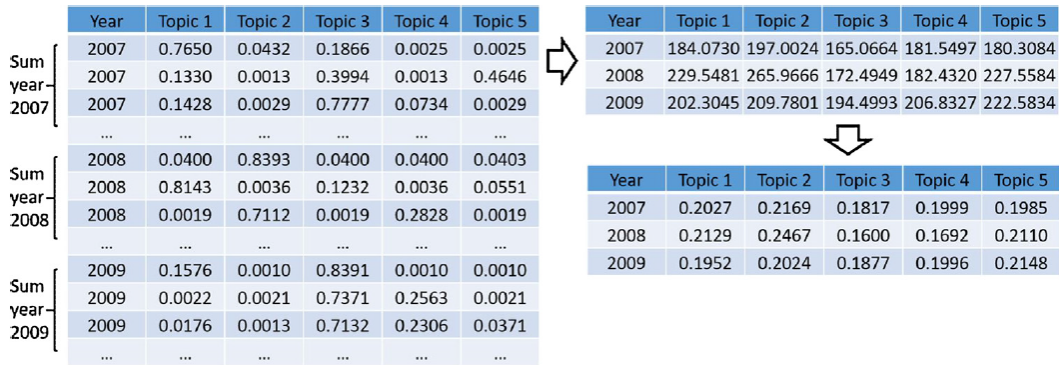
Sum year 2007

Sum year 2008

Sum year 2009

| Year | Topic 1 | Topic 2 | Topic 3 | Topic 4 | Topic 5 |
|---|---|---|---|---|---|
| 2007 | 0.7650 | 0.0432 | 0.1866 | 0.0025 | 0.0025 |
| 2007 | 0.1330 | 0.0013 | 0.3994 | 0.0013 | 0.4646 |
| 2007 | 0.1428 | 0.0029 | 0.7777 | 0.0734 | 0.0029 |
| ... | ... | ... | ... | ... | ... |
| 2008 | 0.0400 | 0.8393 | 0.0400 | 0.0400 | 0.0403 |
| 2008 | 0.8143 | 0.0036 | 0.1232 | 0.0036 | 0.0551 |
| 2008 | 0.0019 | 0.7112 | 0.0019 | 0.2828 | 0.0019 |
| ... | ... | ... | ... | ... | ... |
| 2009 | 0.1576 | 0.0010 | 0.8391 | 0.0010 | 0.0010 |
| 2009 | 0.0022 | 0.0021 | 0.7371 | 0.2563 | 0.0021 |
| 2009 | 0.0176 | 0.0013 | 0.7132 | 0.2306 | 0.0371 |
| ... | ... | ... | ... | ... | ... |

| Year | Topic 1 | Topic 2 | Topic 3 | Topic 4 | Topic 5 |
|---|---|---|---|---|---|
| 2007 | 184.0730 | 197.0024 | 165.0664 | 181.5497 | 180.3084 |
| 2008 | 229.5481 | 265.9666 | 172.4949 | 182.4320 | 227.5584 |
| 2009 | 202.3045 | 209.7801 | 194.4993 | 206.8327 | 222.5834 |

| Year | Topic 1 | Topic 2 | Topic 3 | Topic 4 | Topic 5 |
|---|---|---|---|---|---|
| 2007 | 0.2027 | 0.2169 | 0.1817 | 0.1999 | 0.1985 |
| 2008 | 0.2129 | 0.2467 | 0.1600 | 0.1692 | 0.2110 |
| 2009 | 0.1952 | 0.2024 | 0.1877 | 0.1996 | 0.2148 |